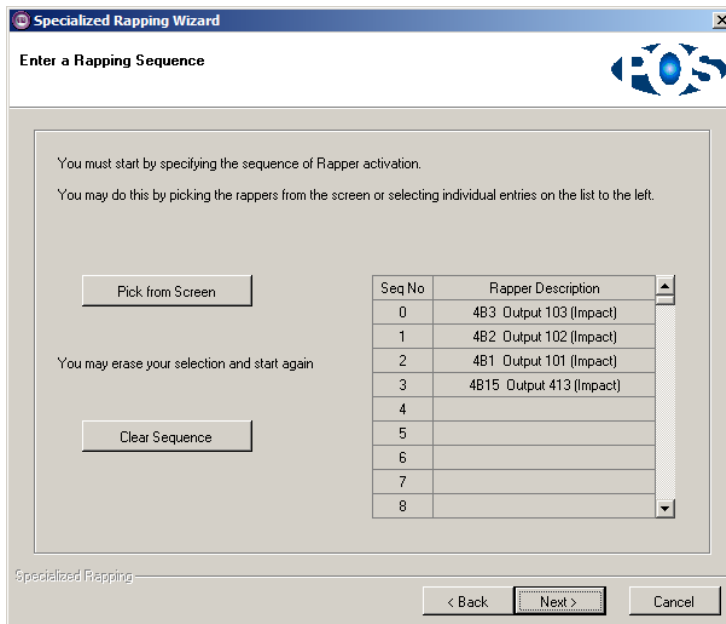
Specialized Rapping Wizard

Enter a Rapping Sequence

POS

You must start by specifying the sequence of Rapper activation.

You may do this by picking the rappers from the screen or selecting individual entries on the list to the left.

Pick from Screen

You may erase your selection and start again

Clear Sequence

| Seq No | Rapper Description |
|---|---|
| 0 | 4B3 Output 103 (Impact) |
| 1 | 4B2 Output 102 (Impact) |
| 2 | 4B1 Output 101 (Impact) |
| 3 | 4B15 Output 413 (Impact) |
| 4 | |
| 5 | |
| 6 | |
| 7 | |
| 8 | |

Specialized Rapping

< Back   Next >   Cancel